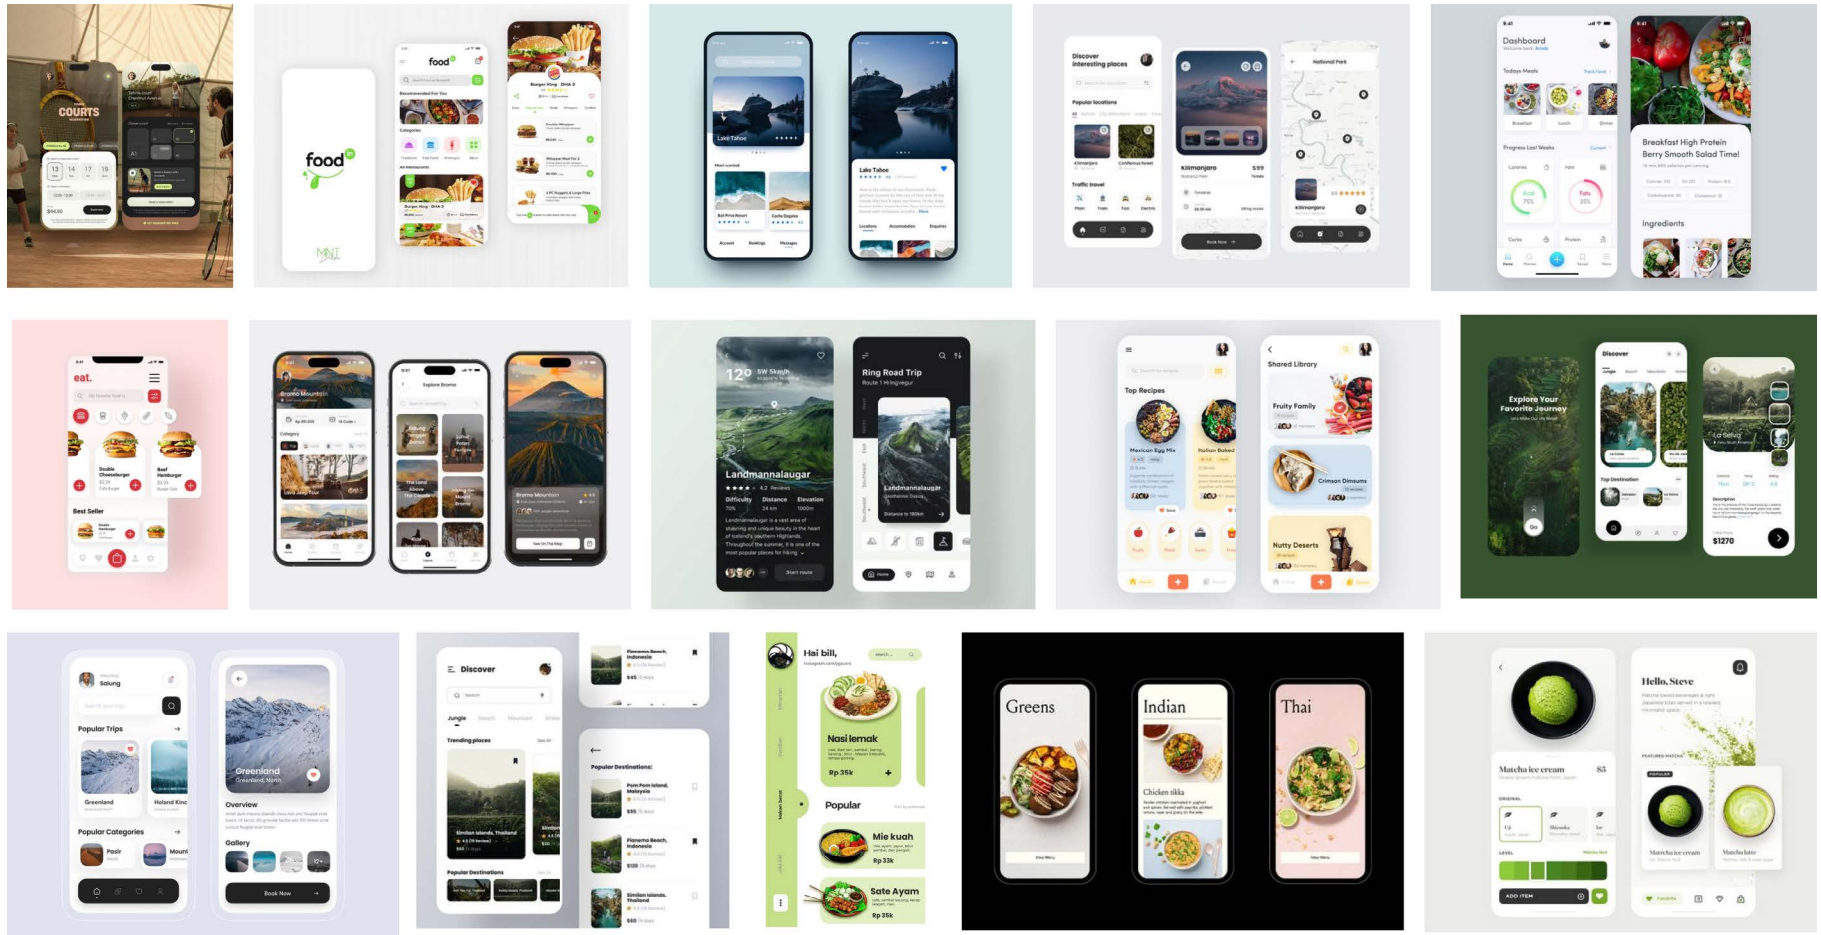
COURTS

food

food

Lake Tahoe

Lake Tahoe

Discover interesting places

Popular locations

Kilimanjaro

Kilimanjaro

National Park

Kilimanjaro

Dashboard

Todays Meals

Breakfast High Protein Berry Smooth Salad Time!

Ingredients

eat.

Best Seller

Bromo Mountain

Bromo Mountain

12°

Landmannalaugar

Ring Road Trip

Landmannalaugar

Top Recipes

Shared Library

Fruity Family

Crimson Dimsums

Nutty Deserts

Explore Your Favorite Journey

Discover

La Selva

$1270

Popular Trips

Greenland

Popular Categories

Greenland

Overview

Gallery

Book Now

Discover

Trending places

Popular Destinations

Popular Destinations:

Hai bill,

Nasi lemak

Rp 35k

Popular

Mie kuah

Rp 33k

Sate Ayam

Rp 35k

Greens

Indian

Chicken tikka

Thai

Matcha ice cream

Hello, Steve

ADD ITEM